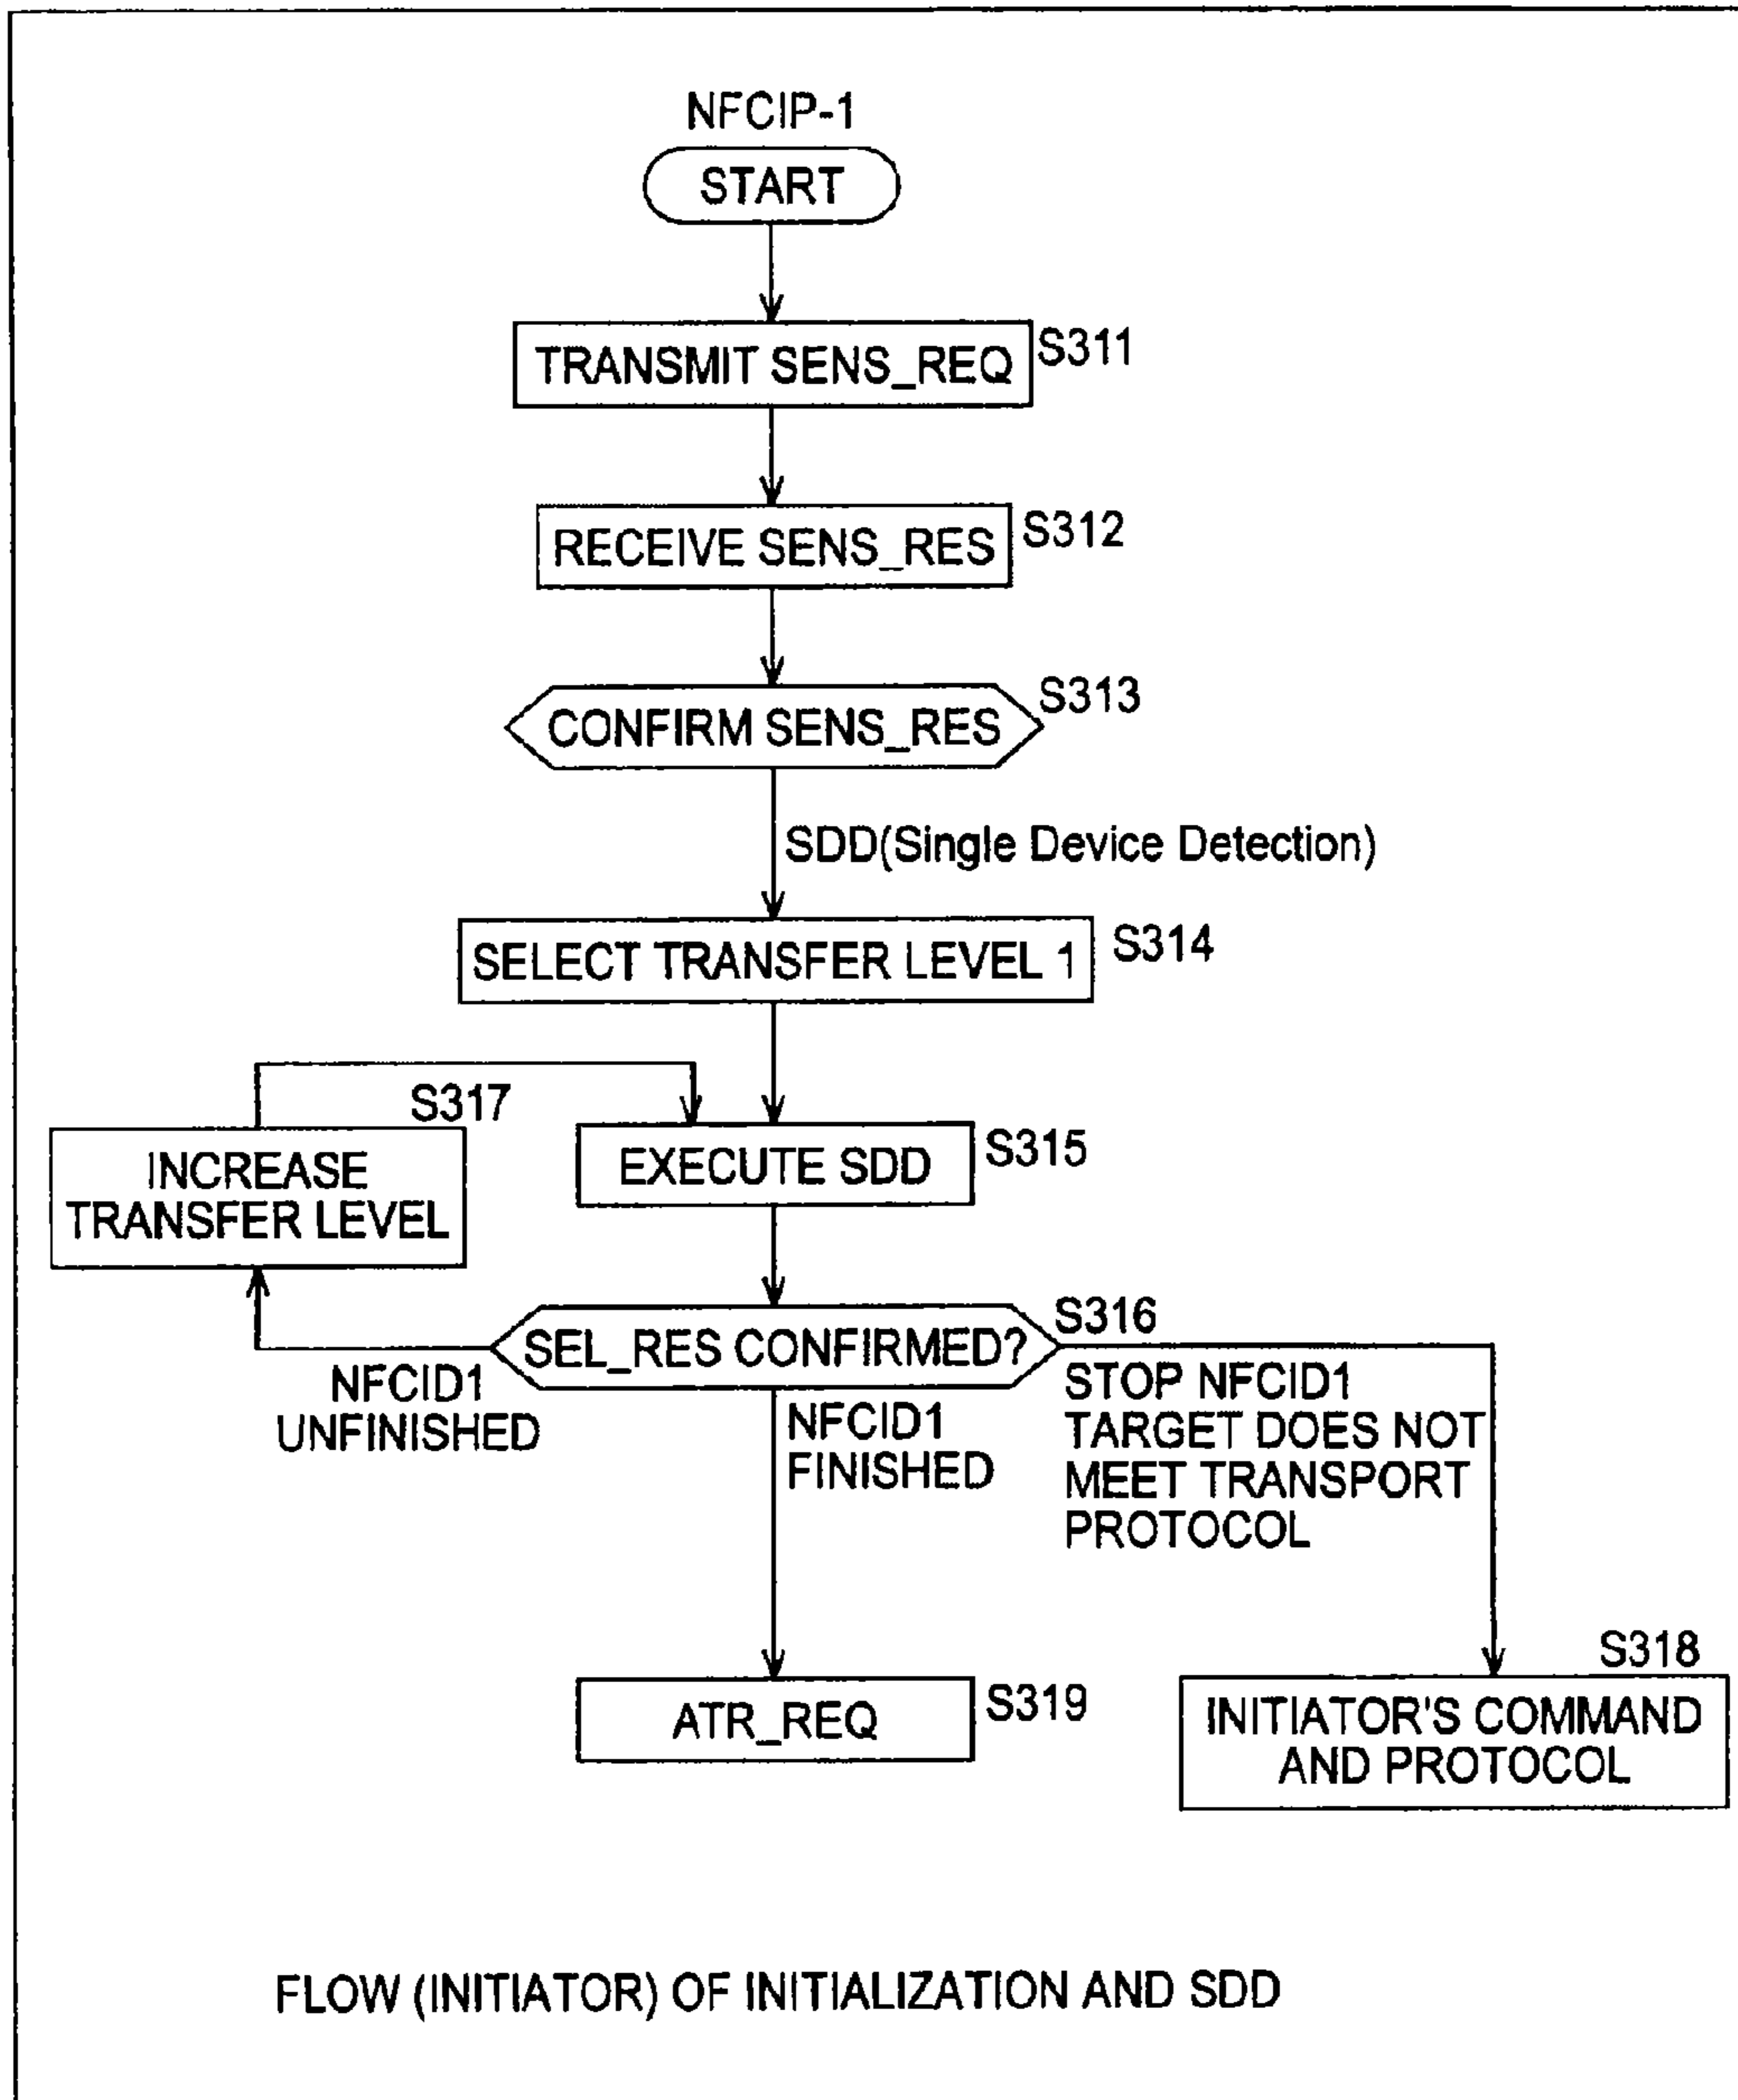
NFCIP-1

START

TRANSMIT SENS_REQ S311

RECEIVE SENS_RES S312

CONFIRM SENS_RES S313

SDD(Single Device Detection)

SELECT TRANSFER LEVEL 1 S314

S317

INCREASE TRANSFER LEVEL

EXECUTE SDD S315

SEL_RES CONFIRMED? S316

NFCID1 UNFINISHED

NFCID1 FINISHED

STOP NFCID1 TARGET DOES NOT MEET TRANSPORT PROTOCOL

S318

ATR_REQ S319

INITIATOR'S COMMAND AND PROTOCOL

FLOW (INITIATOR) OF INITIALIZATION AND SDD